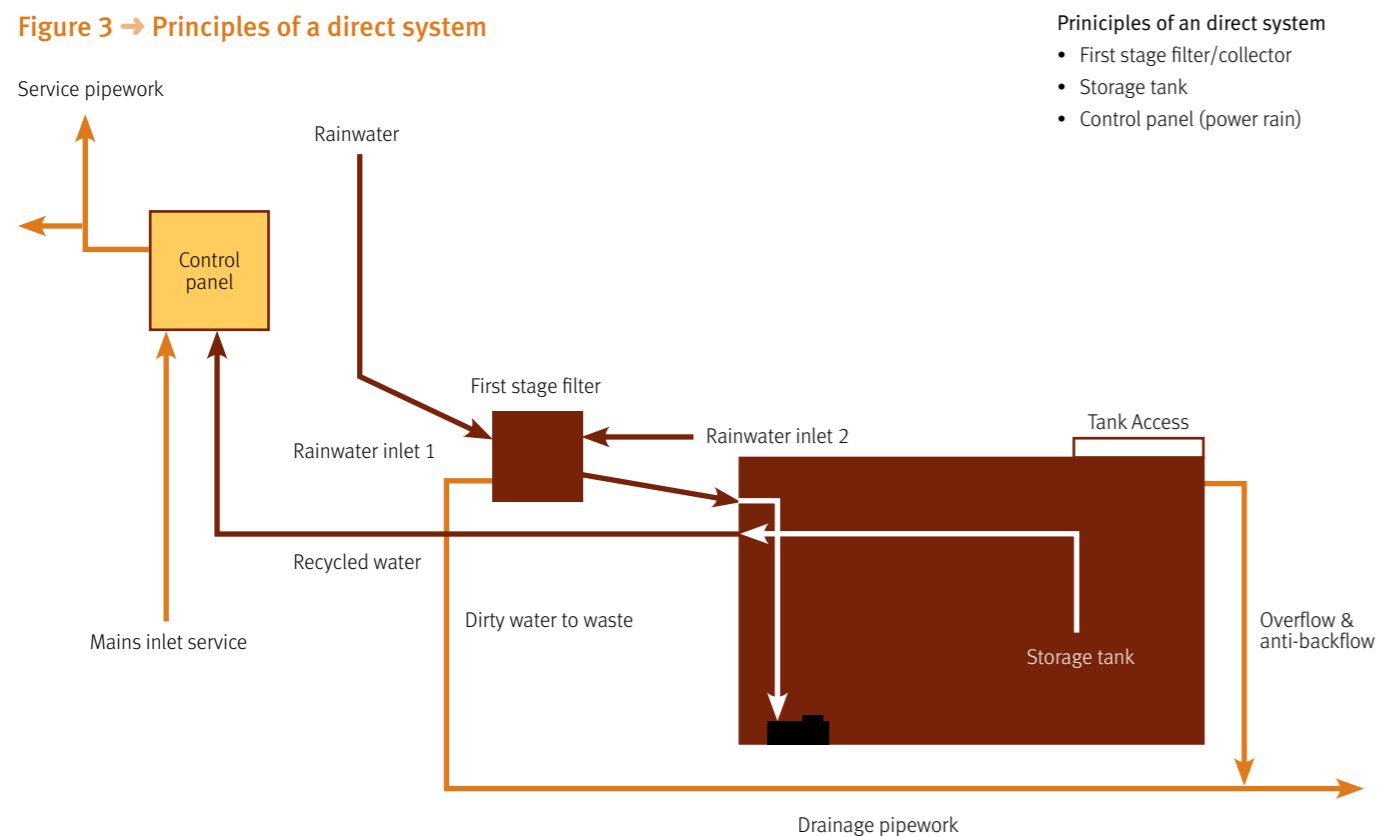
Figure 3 ➜ Principles of a direct system

Priniciples of an direct system
- First stage filter/collector
- Storage tank
- Control panel (power rain)

Service pipework

Rainwater

Control panel

First stage filter

Rainwater inlet 1

Rainwater inlet 2

Tank Access

Recycled water

Dirty water to waste

Overflow & anti-backflow

Storage tank

Mains inlet service

Drainage pipework